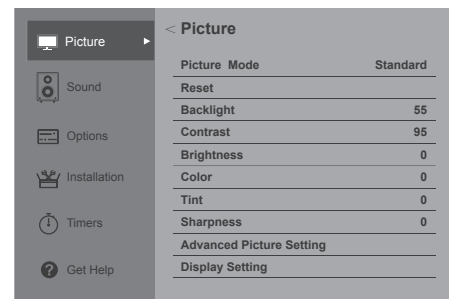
Picture
Sound
Options
Installation
Timers
Get Help

< Picture

| | |
|---|---|
| Picture Mode | Standard |
| Reset | |
| Backlight | 55 |
| Contrast | 95 |
| Brightness | 0 |
| Color | 0 |
| Tint | 0 |
| Sharpness | 0 |
| Advanced Picture Setting | |
| Display Setting | |